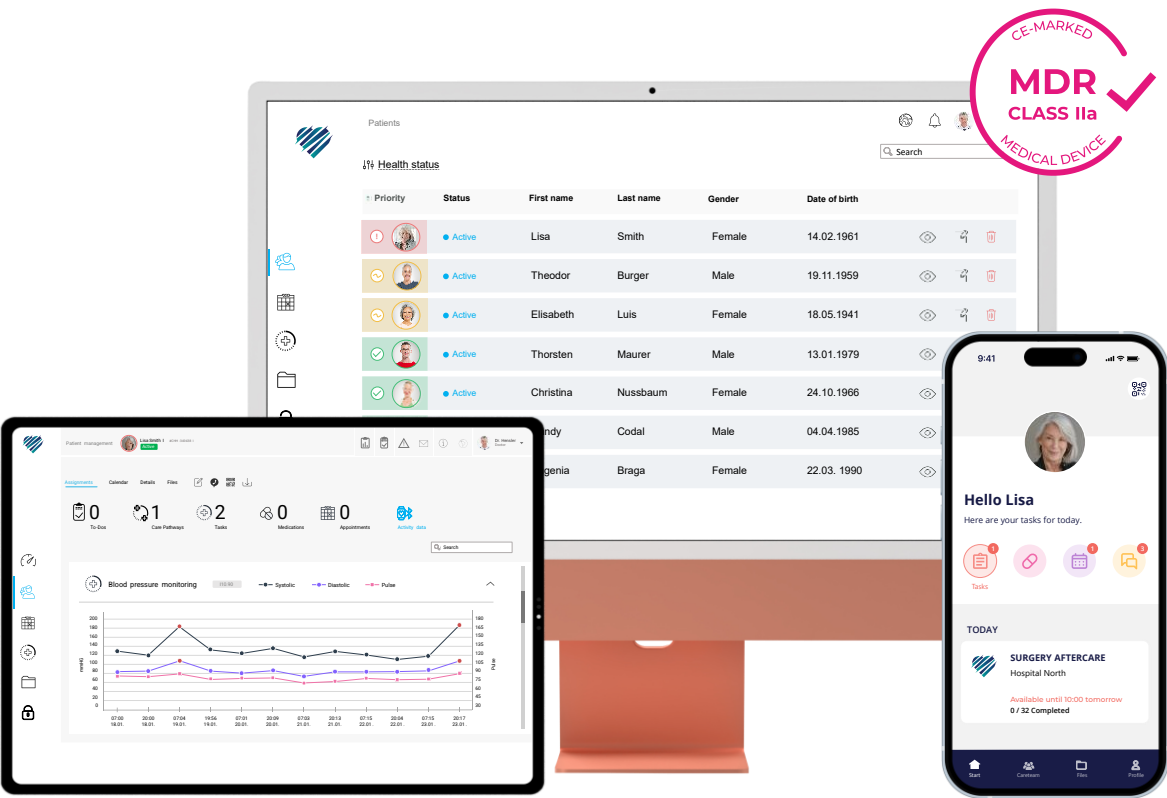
CE-MARKED
MDR
CLASS IIa
MEDICAL DEVICE

Patients

Search

Health status

| Priority | Status | First name | Last name | Gender | Date of birth |
|---|---|---|---|---|---|
| | Active | Lisa | Smith | Female | 14.02.1961 |
| | Active | Theodor | Burger | Male | 19.11.1959 |
| | Active | Elisabeth | Luis | Female | 18.05.1941 |
| | Active | Thorsten | Maurer | Male | 13.01.1979 |
| | Active | Christina | Nussbaum | Female | 24.10.1966 |
| | | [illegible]ndy | Codal | Male | 04.04.1985 |
| | | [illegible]genia | Braga | Female | 22.03. 1990 |

Patient management Lisa Smith Active

Dr. Hender

Assignments Calendar Details Files

0 To-Dos
1 Care Pathways
2 Tasks
0 Medications
0 Appointments
Activity data

Search

Blood pressure monitoring
Systolic Diastolic Pulse

200 180 160 140 120 100 80 60 40 20 0
mmHg
180 165 150 135 120 105 90 75 60 45 30
Pulse

07:00 18.01.
20:00 18.01.
07:04 19.01.
19:56 19.01.
07:01 20.01.
20:09 20.01.
07:03 21.01.
20:13 21.01.
07:15 22.01.
20:04 22.01.
07:15 23.01.
20:17 23.01.

9:41

Hello Lisa
Here are your tasks for today.

1
Tasks
1
3

TODAY

SURGERY AFTERCARE
Hospital North
Available until 10:00 tomorrow
0 / 32 Completed

Start Careteam Files Profile